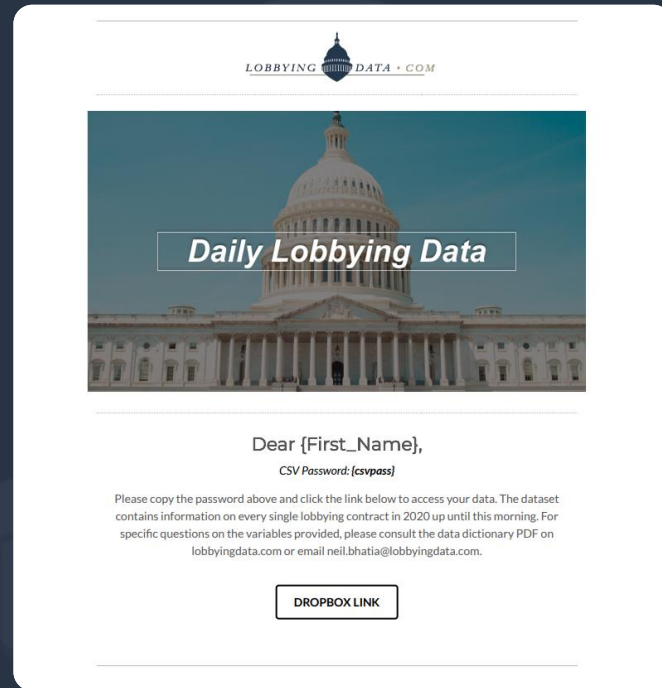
LOBBYING DATA • COM

Daily Lobbying Data

Dear {First_Name},

CSV Password: {csvpass}

Please copy the password above and click the link below to access your data. The dataset contains information on every single lobbying contract in 2020 up until this morning. For specific questions on the variables provided, please consult the data dictionary PDF on lobbyingdata.com or email neil.bhatia@lobbyingdata.com.

DROPBOX LINK